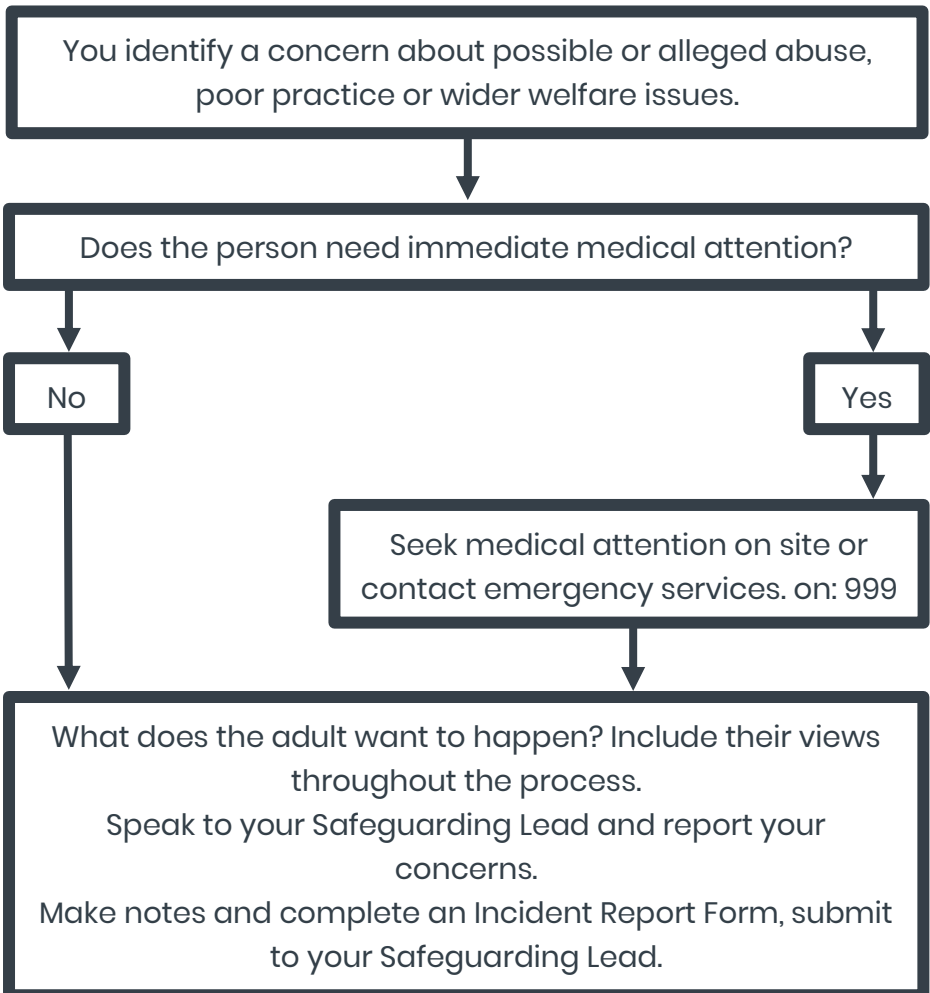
You identify a concern about possible or alleged abuse, poor practice or wider welfare issues.

Does the person need immediate medical attention?

No

Yes

Seek medical attention on site or contact emergency services. on: 999

What does the adult want to happen? Include their views throughout the process.
Speak to your Safeguarding Lead and report your concerns.
Make notes and complete an Incident Report Form, submit to your Safeguarding Lead.